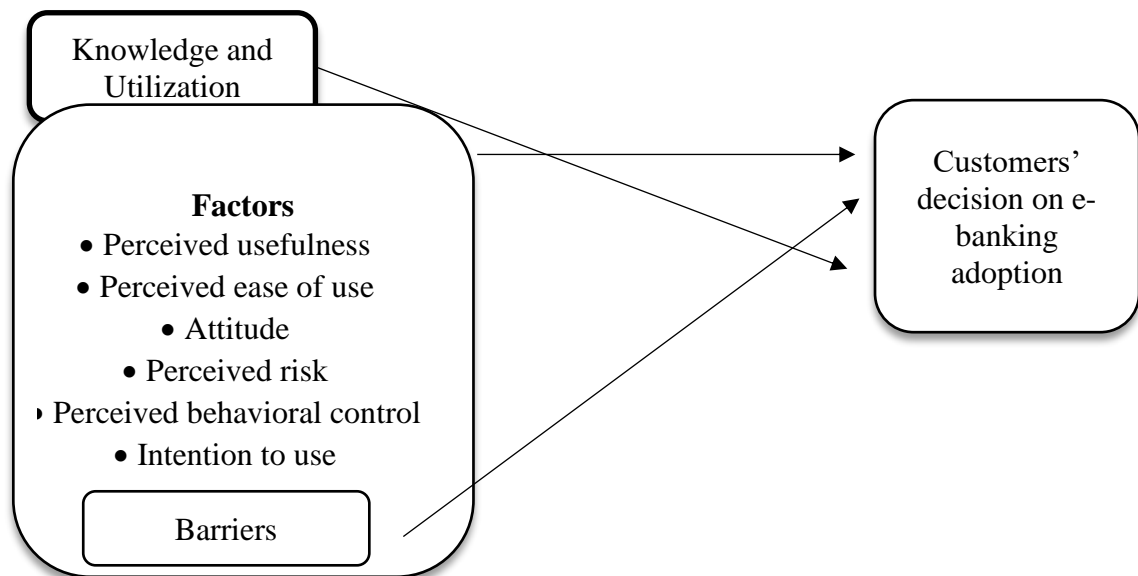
Knowledge and Utilization

Factors
• Perceived usefulness
• Perceived ease of use
• Attitude
• Perceived risk
• Perceived behavioral control
• Intention to use

Barriers

Customers' decision on e-banking adoption